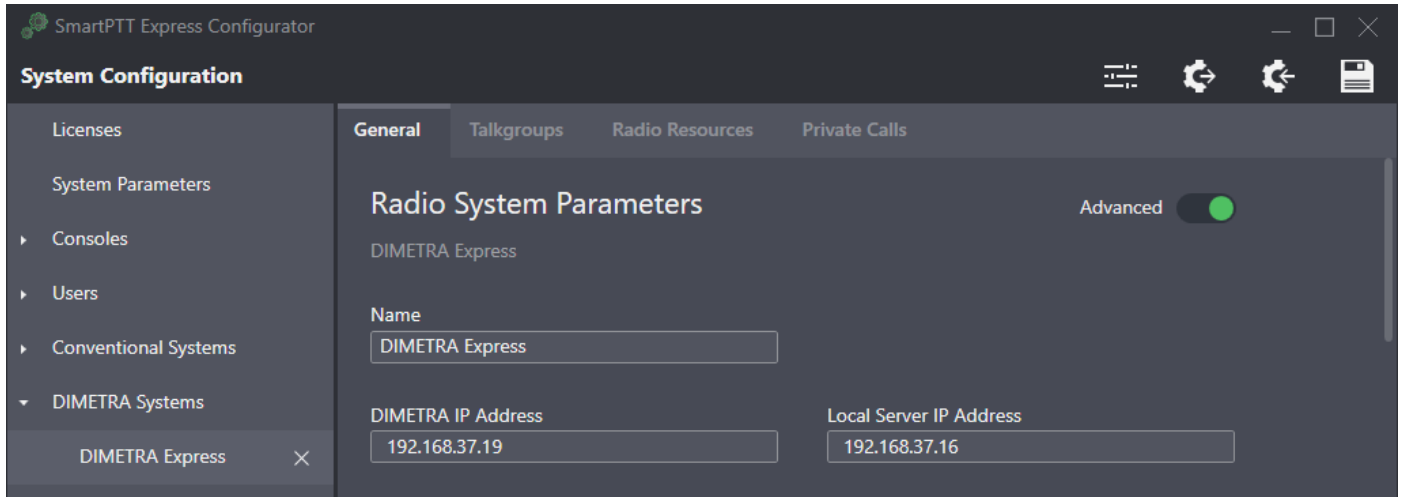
SmartPTT Express Configurator

System Configuration

Licenses

System Parameters

Consoles

Users

Conventional Systems

DIMETRA Systems

DIMETRA Express

General Talkgroups Radio Resources Private Calls

Radio System Parameters

Advanced

DIMETRA Express

Name

DIMETRA Express

DIMETRA IP Address

192.168.37.19

Local Server IP Address

192.168.37.16